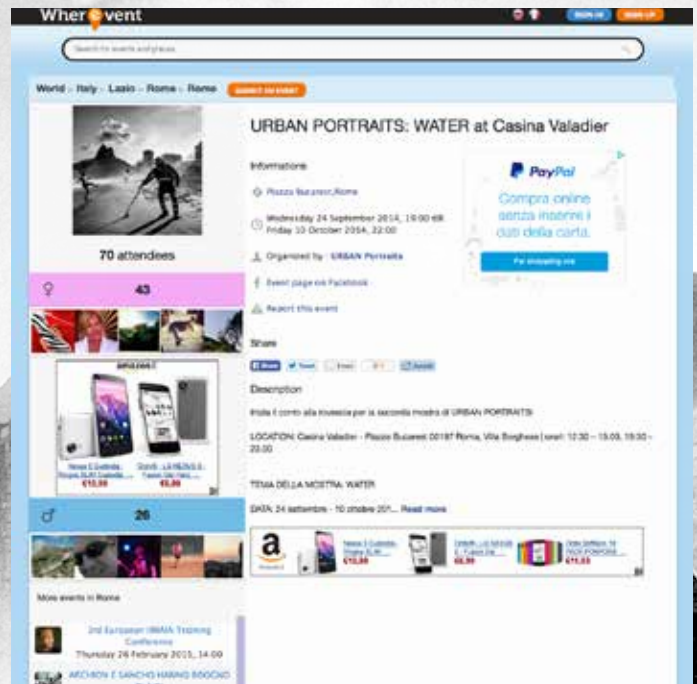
Wher event

SIGN IN SIGN UP

Search for events and places

World › Italy › Lazio › Roma › Rome SUBMIT AN EVENT

URBAN PORTRAITS: WATER at Casina Valadier

70 attendees

♀ 43

♂ 26

Informations

Piazza Bucarest,Roma

Wednesday 24 September 2014, 19:00 till Friday 10 October 2014, 22:00

Organized by : URBAN Portraits

Event page on Facebook

Report this event

PayPal

Compra online senza inserire i dati della carta.

Share

Description

Inizia il conto alla rovescia per la seconda mostra di URBAN PORTRAITS!

LOCATION: Casina Valadier - Piazza Bucarest 00197 Roma, Villa Borghese | orari: 12:30 – 15:00, 19:30 - 22:00

TEMA DELLA MOSTRA: WATER

DATA: 24 settembre - 10 ottobre 201... Read more

€13,50

€5,90

€12,50

€5,90

€11,53

More events in Rome

2nd European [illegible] Training Conference
Thursday 26 February 2015, 14:00

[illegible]